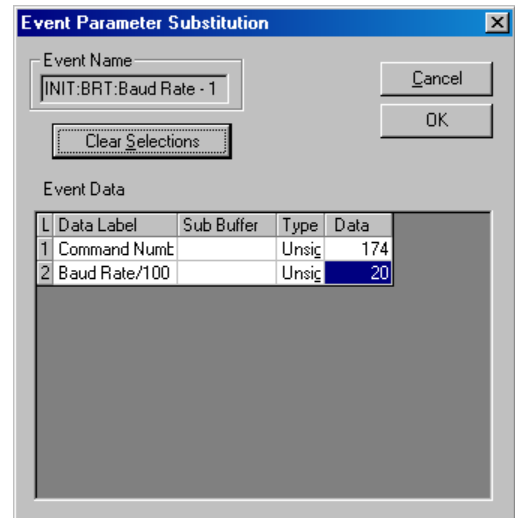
Event Parameter Substitution

Event Name
INIT:BRT:Baud Rate - 1

Cancel
OK

Clear Selections

Event Data

| L | Data Label | Sub Buffer | Type | Data |
|---|---|---|---|---|
| 1 | Command Numb | | Unsig | 174 |
| 2 | Baud Rate/100 | | Unsig | 20 |